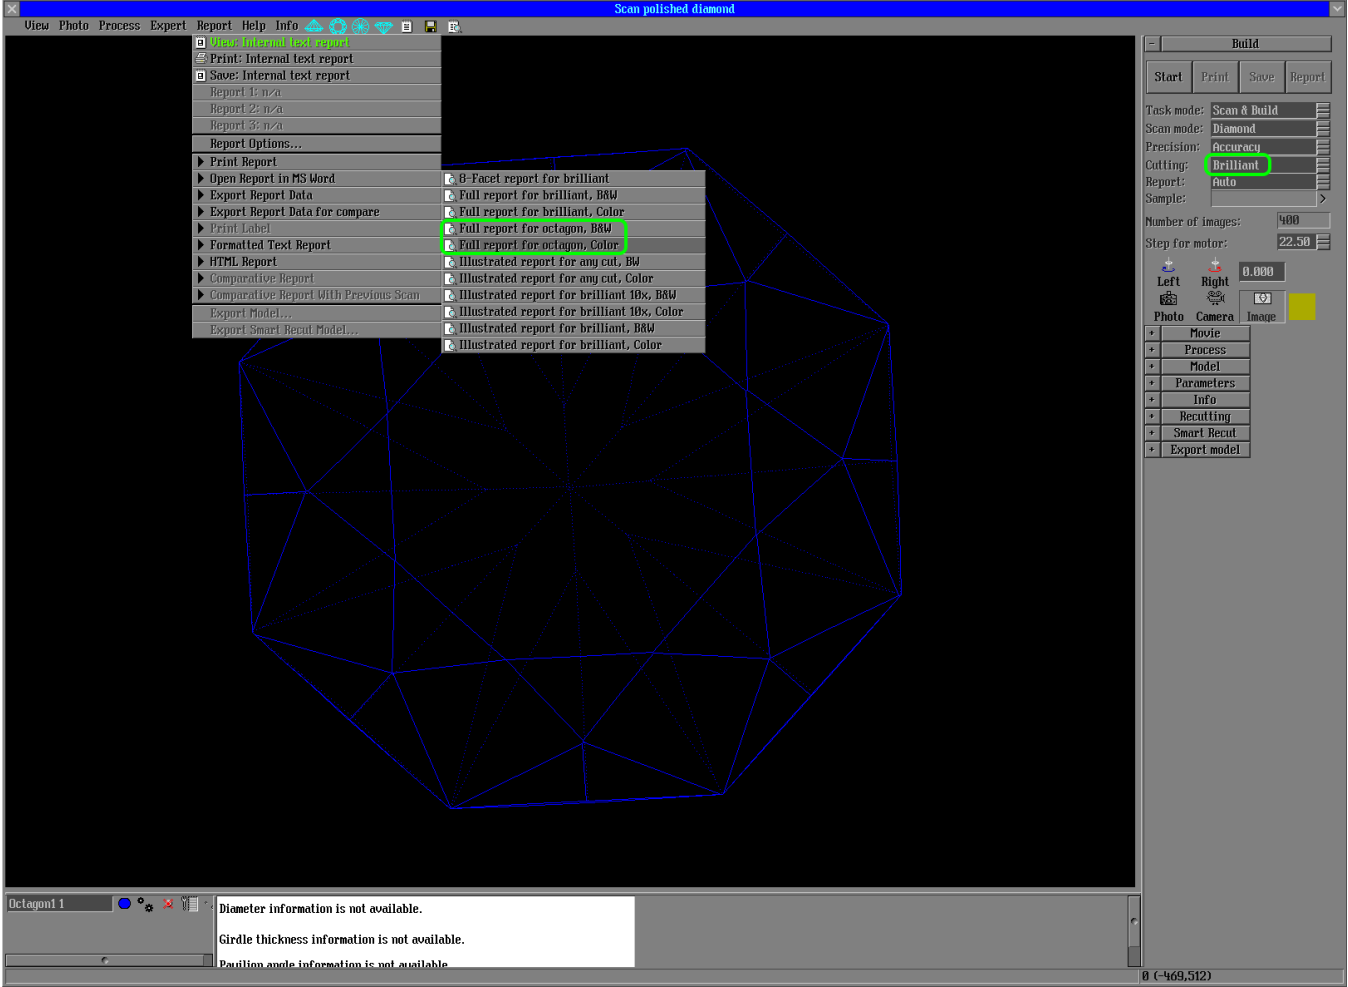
Scan polished diamond

View Photo Process Expert Report Help Info

View: Internal text report
Print: Internal text report
Save: Internal text report
Report 1: n/a
Report 2: n/a
Report 3: n/a
Report Options...
Print Report
Open Report in MS Word
Export Report Data
Export Report Data for compare
Print Label
Formatted Text Report
HTML Report
Comparative Report
Comparative Report With Previous Scan
Export Model...
Export Smart Recut Model...

8-Facet report for brilliant
Full report for brilliant, B&W
Full report for brilliant, Color
Full report for octagon, B&W
Full report for octagon, Color
Illustrated report for any cut, BW
Illustrated report for any cut, Color
Illustrated report for brilliant 10x, B&W
Illustrated report for brilliant 10x, Color
Illustrated report for brilliant, B&W
Illustrated report for brilliant, Color

Build
Start Print Save Report
Task mode: Scan & Build
Scan mode: Diamond
Precision: Accuracy
Cutting: Brilliant
Report: Auto
Sample:
Number of images: 400
Step for motor: 22.50
Left Right 0.000
Photo Camera Image
Movie
Process
Model
Parameters
Info
Recutting
Smart Recut
Export model

Octagon1 1

Diameter information is not available.

Girdle thickness information is not available.

Pavilion angle information is not available.

0 (-469,512)